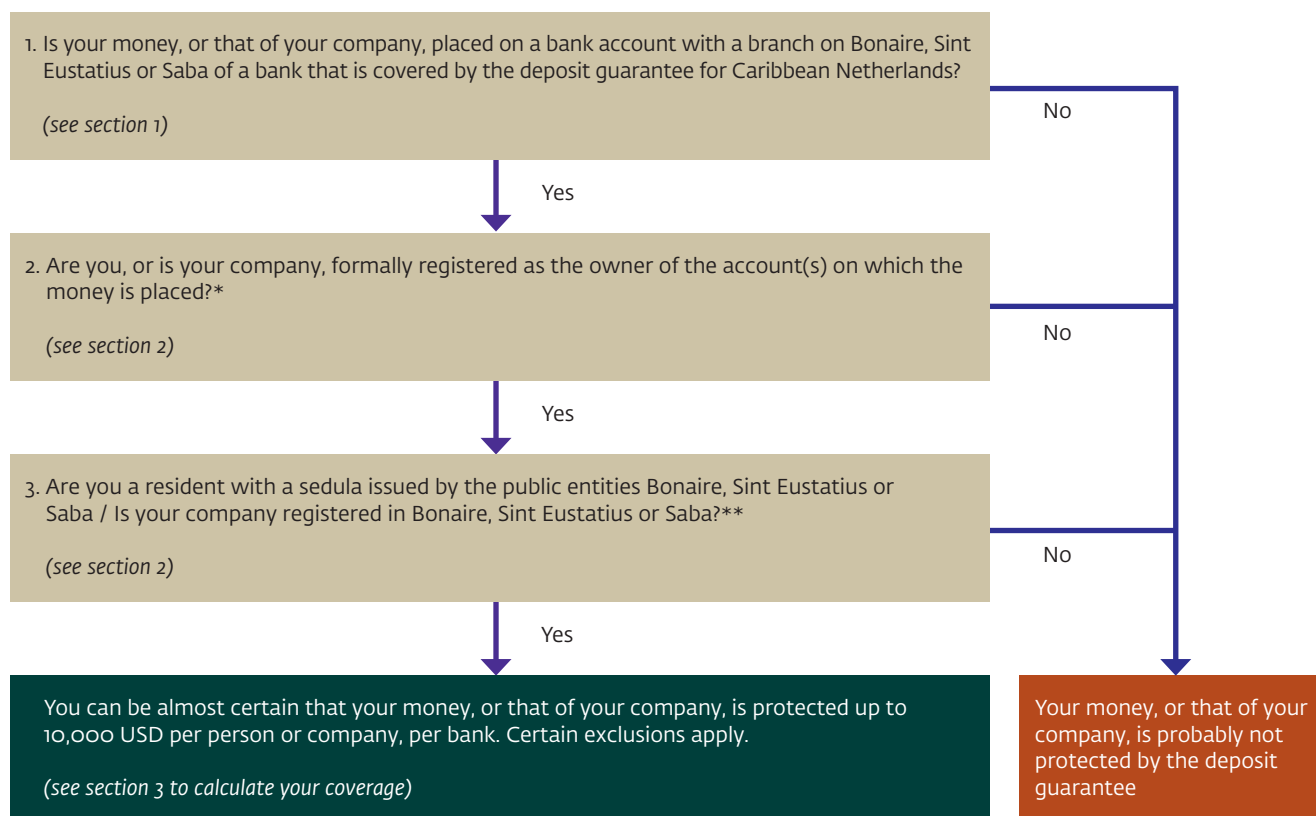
1. Is your money, or that of your company, placed on a bank account with a branch on Bonaire, Sint Eustatius or Saba of a bank that is covered by the deposit guarantee for Caribbean Netherlands?

(see section 1)

No

Yes

2. Are you, or is your company, formally registered as the owner of the account(s) on which the money is placed?*

(see section 2)

No

Yes

3. Are you a resident with a sedula issued by the public entities Bonaire, Sint Eustatius or Saba / Is your company registered in Bonaire, Sint Eustatius or Saba?**

(see section 2)

No

Yes

You can be almost certain that your money, or that of your company, is protected up to 10,000 USD per person or company, per bank. Certain exclusions apply.

(see section 3 to calculate your coverage)

Your money, or that of your company, is probably not protected by the deposit guarantee